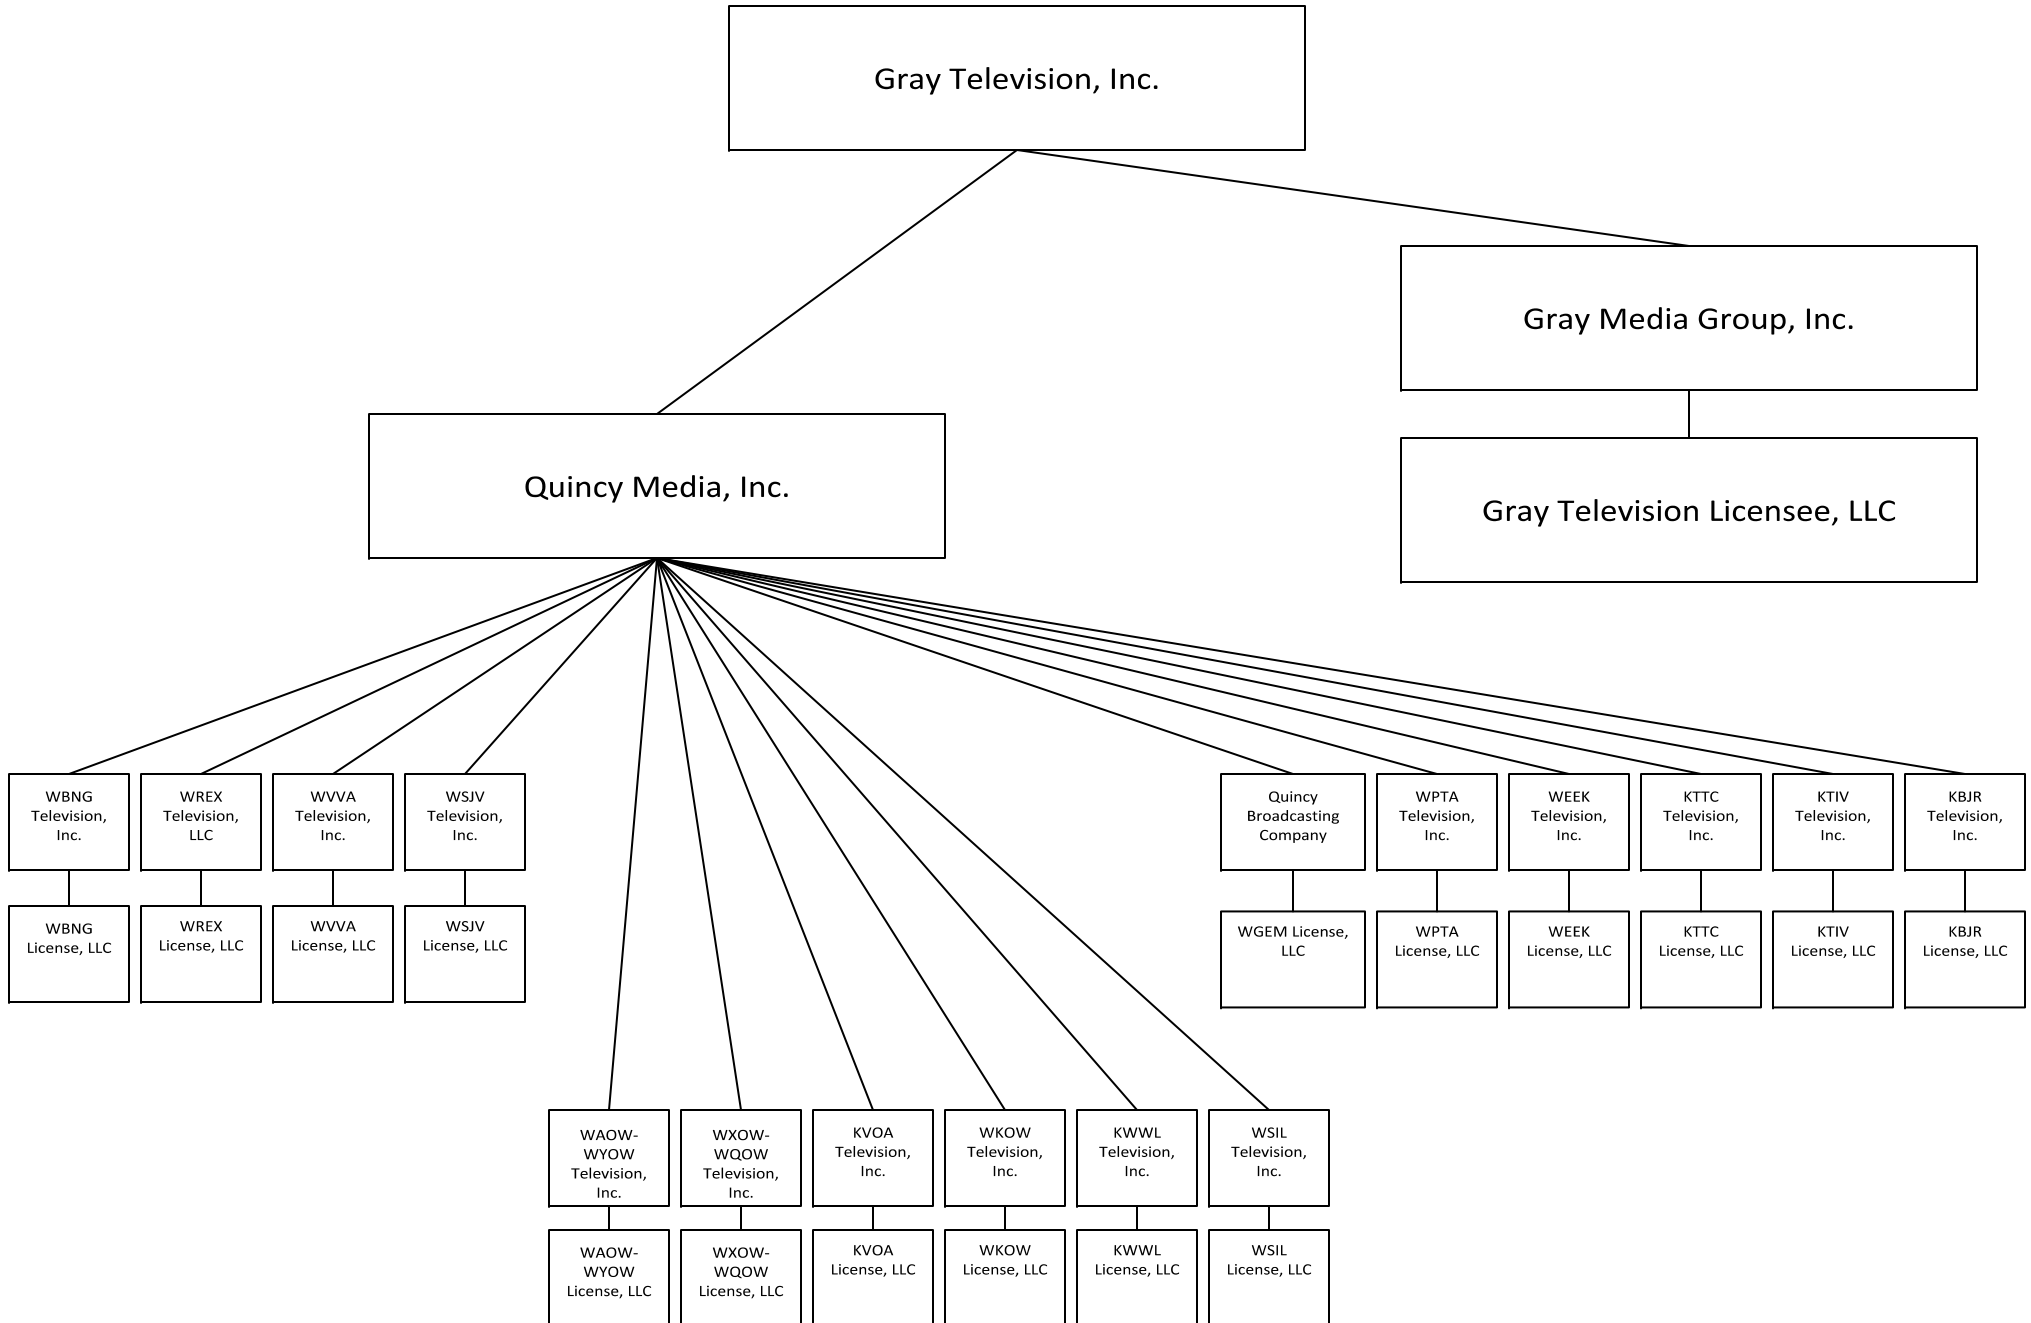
Gray Television, Inc.

Gray Media Group, Inc.

Gray Television Licensee, LLC

Quincy Media, Inc.

WBNG Television, Inc.

WBNG License, LLC

WREX Television, LLC

WREX License, LLC

WVVA Television, Inc.

WVVA License, LLC

WSJV Television, Inc.

WSJV License, LLC

Quincy Broadcasting Company

WGEM License, LLC

WPTA Television, Inc.

WPTA License, LLC

WEEK Television, Inc.

WEEK License, LLC

KTTC Television, Inc.

KTTC License, LLC

KTIV Television, Inc.

KTIV License, LLC

KBJR Television, Inc.

KBJR License, LLC

WAOW-WYOW Television, Inc.

WAOW-WYOW License, LLC

WXOW-WQOW Television, Inc.

WXOW-WQOW License, LLC

KVOA Television, Inc.

KVOA License, LLC

WKOW Television, Inc.

WKOW License, LLC

KWWL Television, Inc.

KWWL License, LLC

WSIL Television, Inc.

WSIL License, LLC